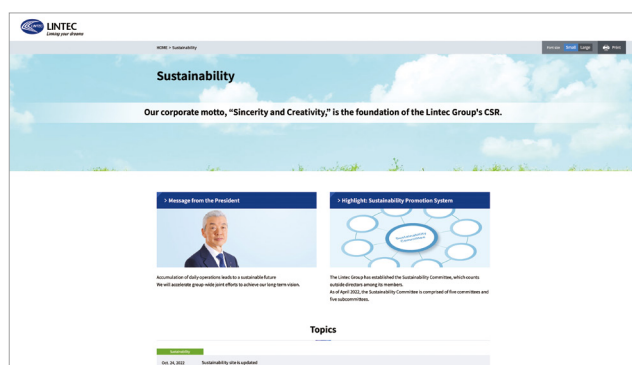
LINTEC
Linking your dreams

HOME > Sustainability

Font size Small Large

Print

Sustainability

Our corporate motto, "Sincerity and Creativity," is the foundation of the Lintec Group's CSR.

> Message from the President

Accumulation of daily operations leads to a sustainable future
We will accelerate group-wide joint efforts to achieve our long term vision.

> Highlight: Sustainability Promotion System

Sustainability Committee

The Lintec Group has established the Sustainability Committee, which counts outside directors among its members.
As of April 2022, the Sustainability Committee is comprised of five committees and five subcommittees.

Topics

Sustainability

Oct. 24, 2022 Sustainability site is updated